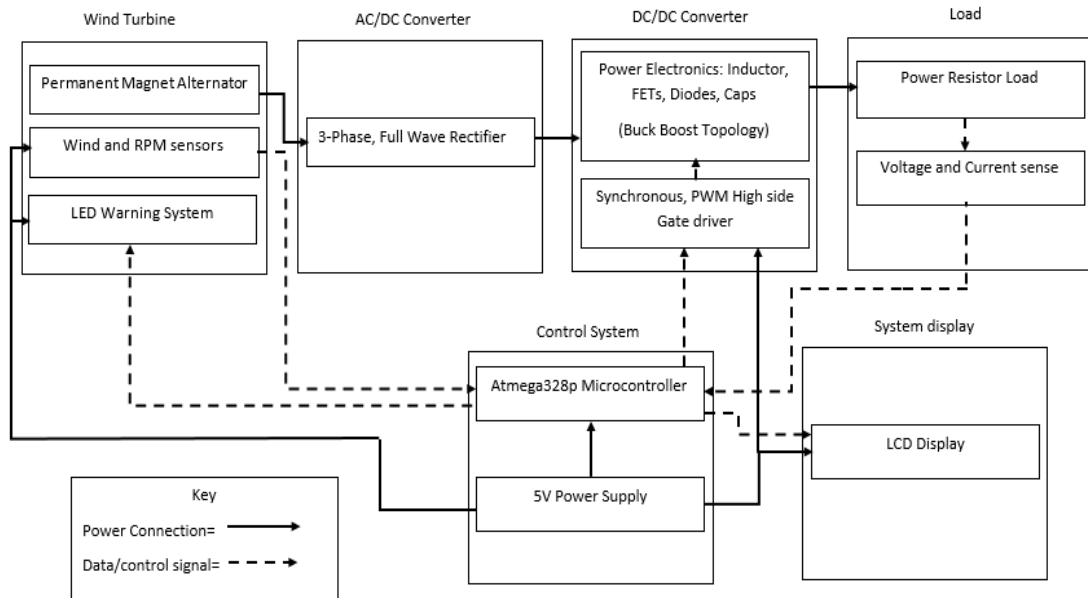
Wind Turbine

Permanent Magnet Alternator

Wind and RPM sensors

LED Warning System

AC/DC Converter

3-Phase, Full Wave Rectifier

DC/DC Converter

Power Electronics: Inductor, FETs, Diodes, Caps

(Buck Boost Topology)

Synchronous, PWM High side Gate driver

Load

Power Resistor Load

Voltage and Current sense

Control System

Atmega328p Microcontroller

5V Power Supply

System display

LCD Display

Key

Power Connection=

Data/control signal=